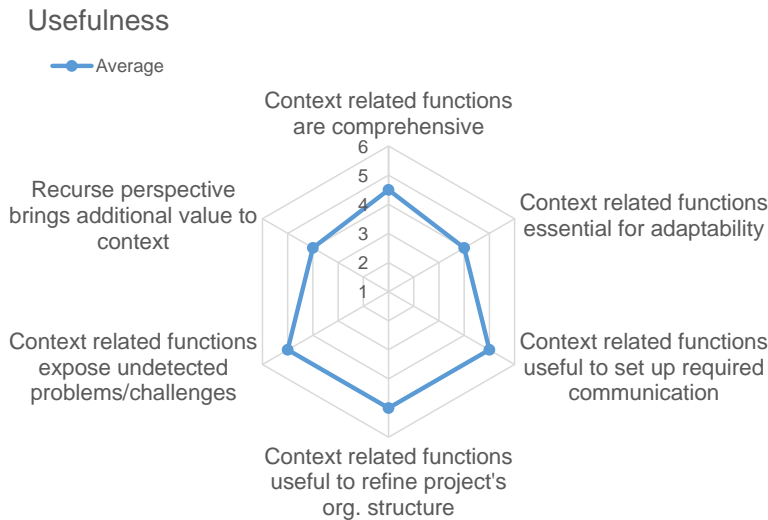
Usefulness

Average

Context related functions are comprehensive

6
5
4
3
2
1

Context related functions essential for adaptability

Context related functions useful to set up required communication

Context related functions useful to refine project's org. structure

Context related functions expose undetected problems/challenges

Recurse perspective brings additional value to context